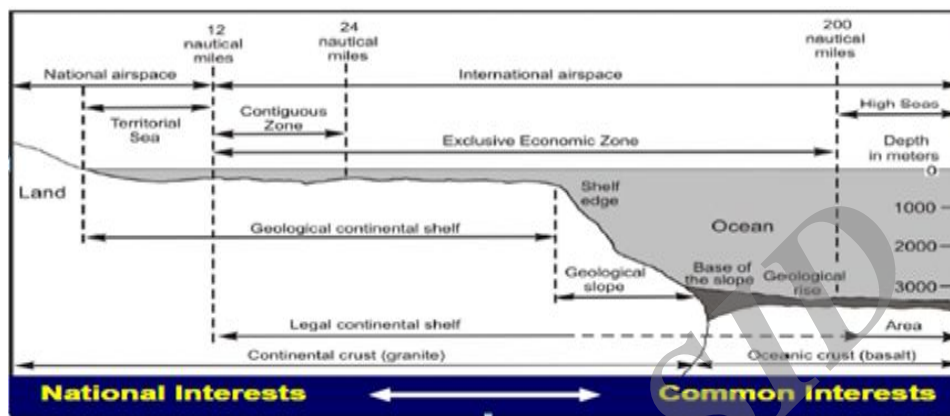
12 nautical miles

24 nautical miles

200 nautical miles

National airspace

International airspace

Territorial Sea

Contiguous Zone

High Seas

Exclusive Economic Zone

Depth in meters

Land

0

Shelf edge

1000

Ocean

Geological continental shelf

2000

Geological slope

Base of the slope

Geological rise

3000

Legal continental shelf

Area

Continental crust (granite)

Oceanic crust (basalt)

National Interests

Common Interests